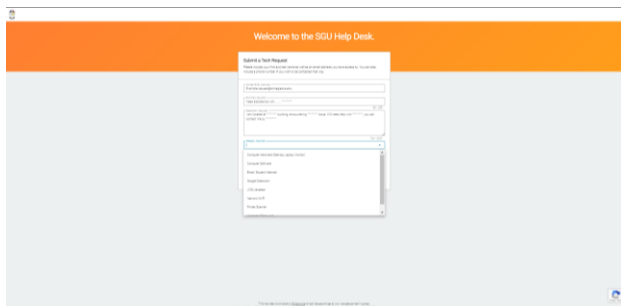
Welcome to the SGU Help Desk.

Submit a Tech Request

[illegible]

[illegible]

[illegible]

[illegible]

Computer Assisted Retreat Laptop Center

Computer Services

Book Sales/Services

Budget Services

LTS Services

Service Cuff

Photo Events

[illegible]